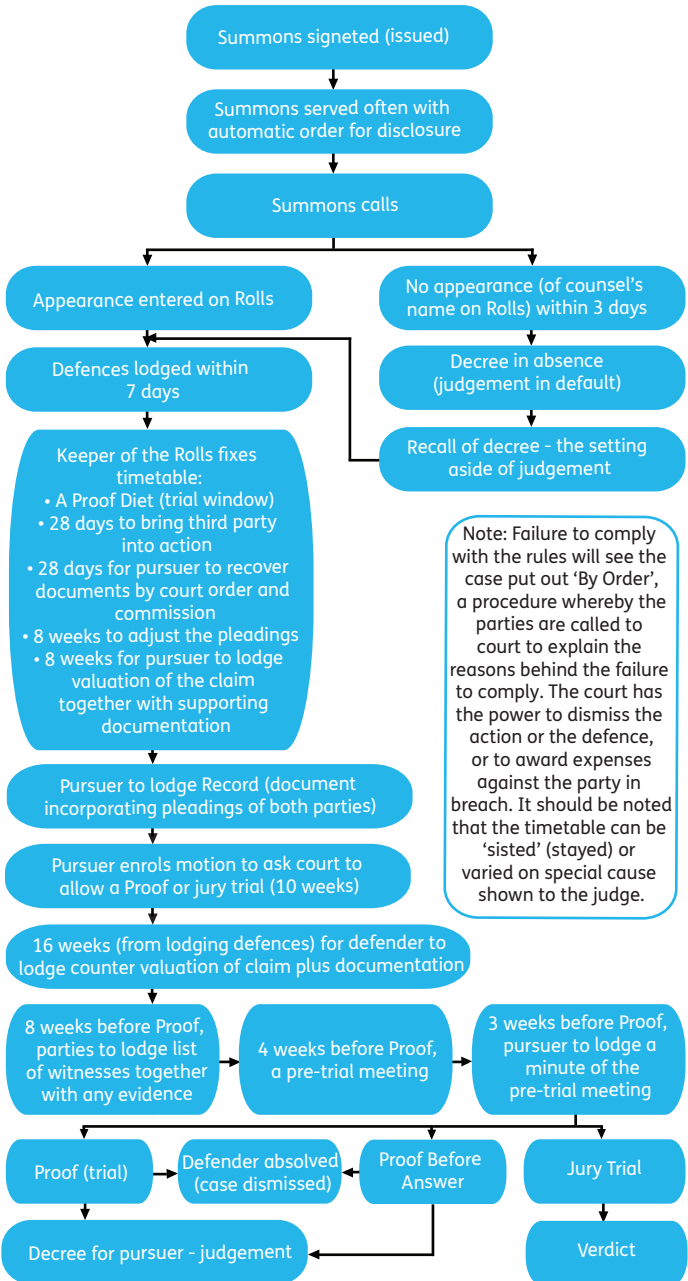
Summons signeted (issued)

Summons served often with automatic order for disclosure

Summons calls

Appearance entered on Rolls

No appearance (of counsel's name on Rolls) within 3 days

Defences lodged within 7 days

Decree in absence (judgement in default)

Recall of decree - the setting aside of judgement

Keeper of the Rolls fixes timetable:
• A Proof Diet (trial window)
• 28 days to bring third party into action
• 28 days for pursuer to recover documents by court order and commission
• 8 weeks to adjust the pleadings
• 8 weeks for pursuer to lodge valuation of the claim together with supporting documentation

Note: Failure to comply with the rules will see the case put out 'By Order', a procedure whereby the parties are called to court to explain the reasons behind the failure to comply. The court has the power to dismiss the action or the defence, or to award expenses against the party in breach. It should be noted that the timetable can be 'sisted' (stayed) or varied on special cause shown to the judge.

Pursuer to lodge Record (document incorporating pleadings of both parties)

Pursuer enrols motion to ask court to allow a Proof or jury trial (10 weeks)

16 weeks (from lodging defences) for defender to lodge counter valuation of claim plus documentation

8 weeks before Proof, parties to lodge list of witnesses together with any evidence

4 weeks before Proof, a pre-trial meeting

3 weeks before Proof, pursuer to lodge a minute of the pre-trial meeting

Proof (trial)

Defender absolved (case dismissed)

Proof Before Answer

Jury Trial

Decree for pursuer - judgement

Verdict